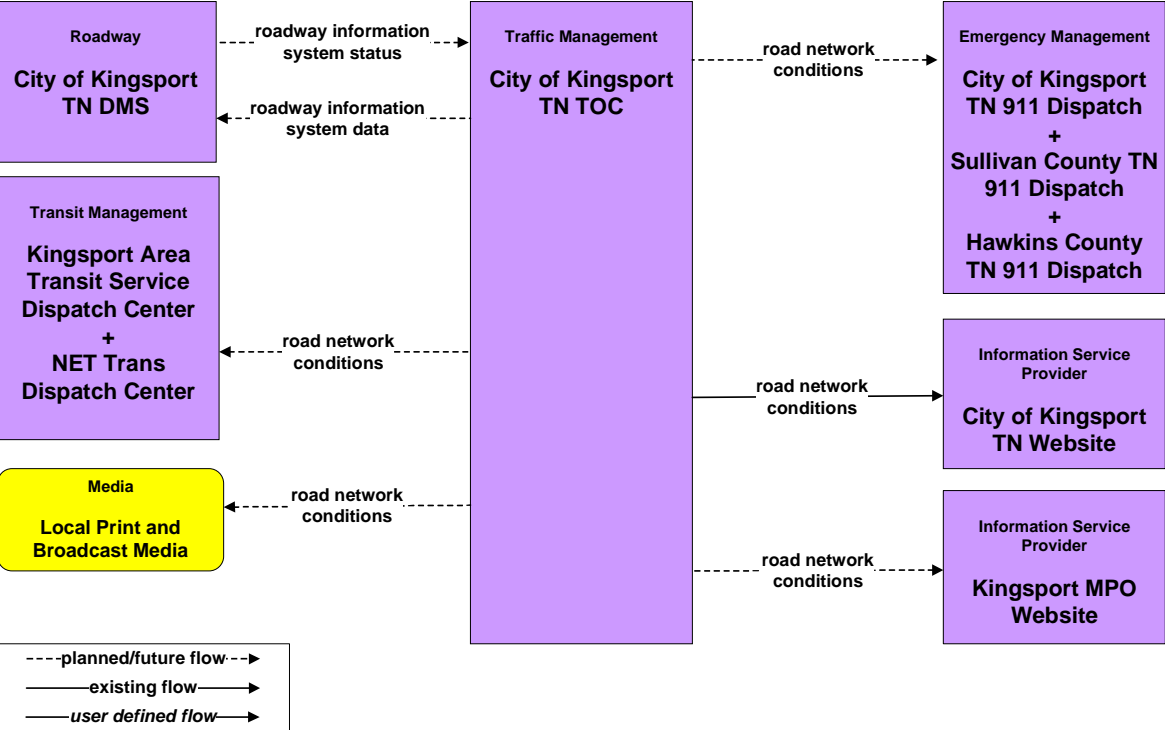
Roadway

City of Kingsport TN DMS

roadway information system status

roadway information system data

Traffic Management

City of Kingsport TN TOC

road network conditions

Emergency Management

City of Kingsport TN 911 Dispatch
+
Sullivan County TN 911 Dispatch
+
Hawkins County TN 911 Dispatch

Transit Management

Kingsport Area Transit Service Dispatch Center
+
NET Trans Dispatch Center

road network conditions

road network conditions

Information Service Provider

City of Kingsport TN Website

Media

Local Print and Broadcast Media

road network conditions

road network conditions

Information Service Provider

Kingsport MPO Website

planned/future flow

existing flow

user defined flow